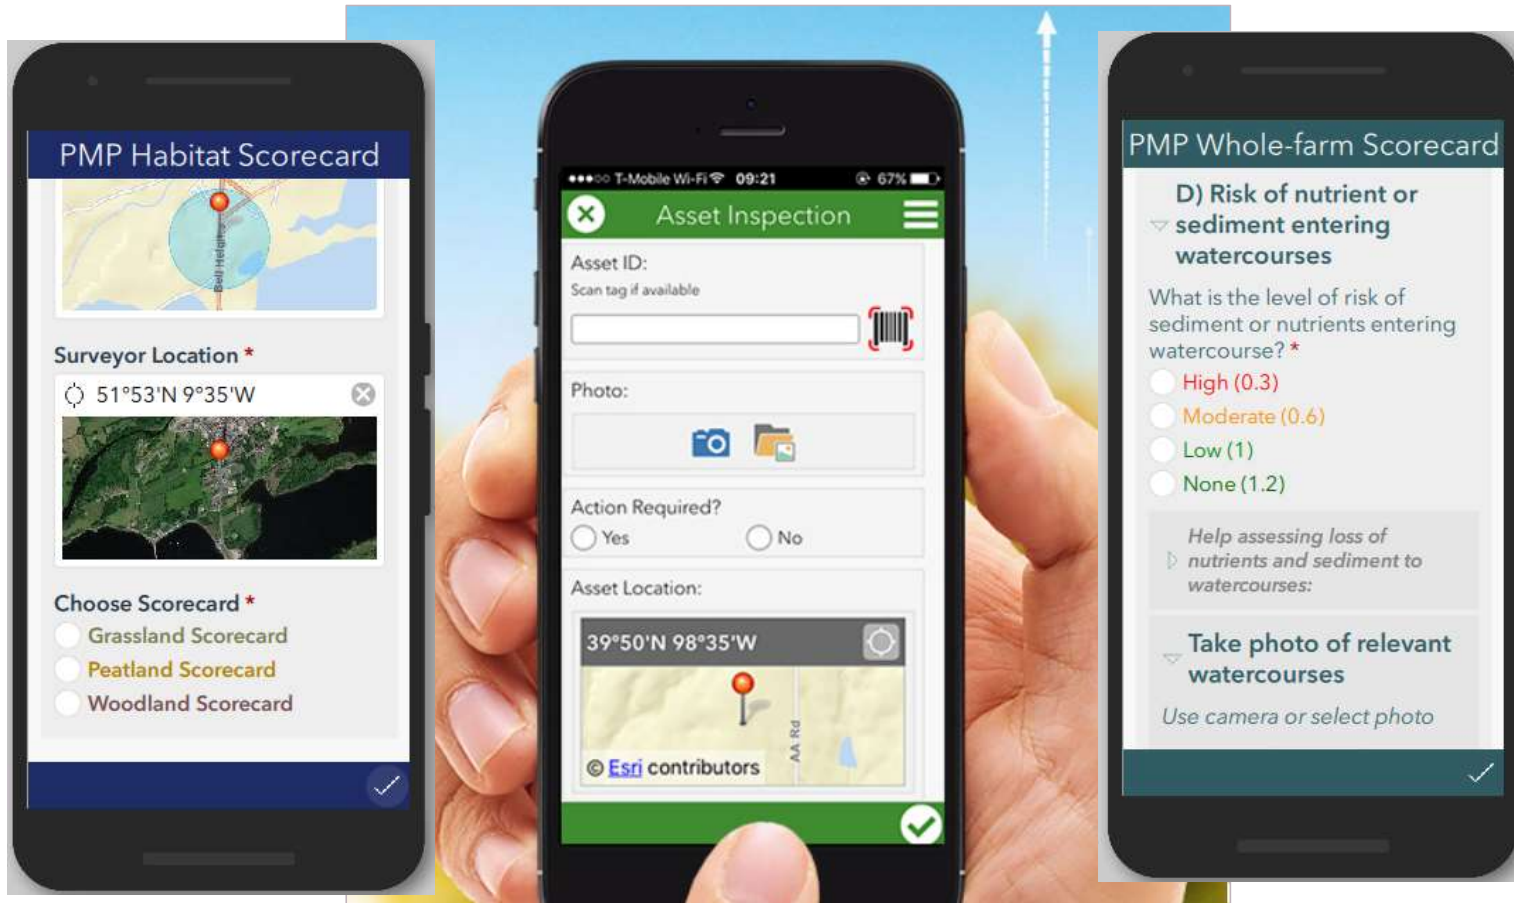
PMP Habitat Scorecard

Bell Heights

Surveyor Location *

51°53'N 9°35'W

Choose Scorecard *

Grassland Scorecard

Peatland Scorecard

Woodland Scorecard

●●●○○ T-Mobile Wi-Fi 09:21 67%

Asset Inspection

Asset ID:

Scan tag if available

Photo:

Action Required?

Yes

No

Asset Location:

39°50'N 98°35'W

AA Rd

© Esri contributors

PMP Whole-farm Scorecard

D) Risk of nutrient or sediment entering watercourses

What is the level of risk of sediment or nutrients entering watercourse? *

High (0.3)

Moderate (0.6)

Low (1)

None (1.2)

Help assessing loss of nutrients and sediment to watercourses:

Take photo of relevant watercourses

Use camera or select photo